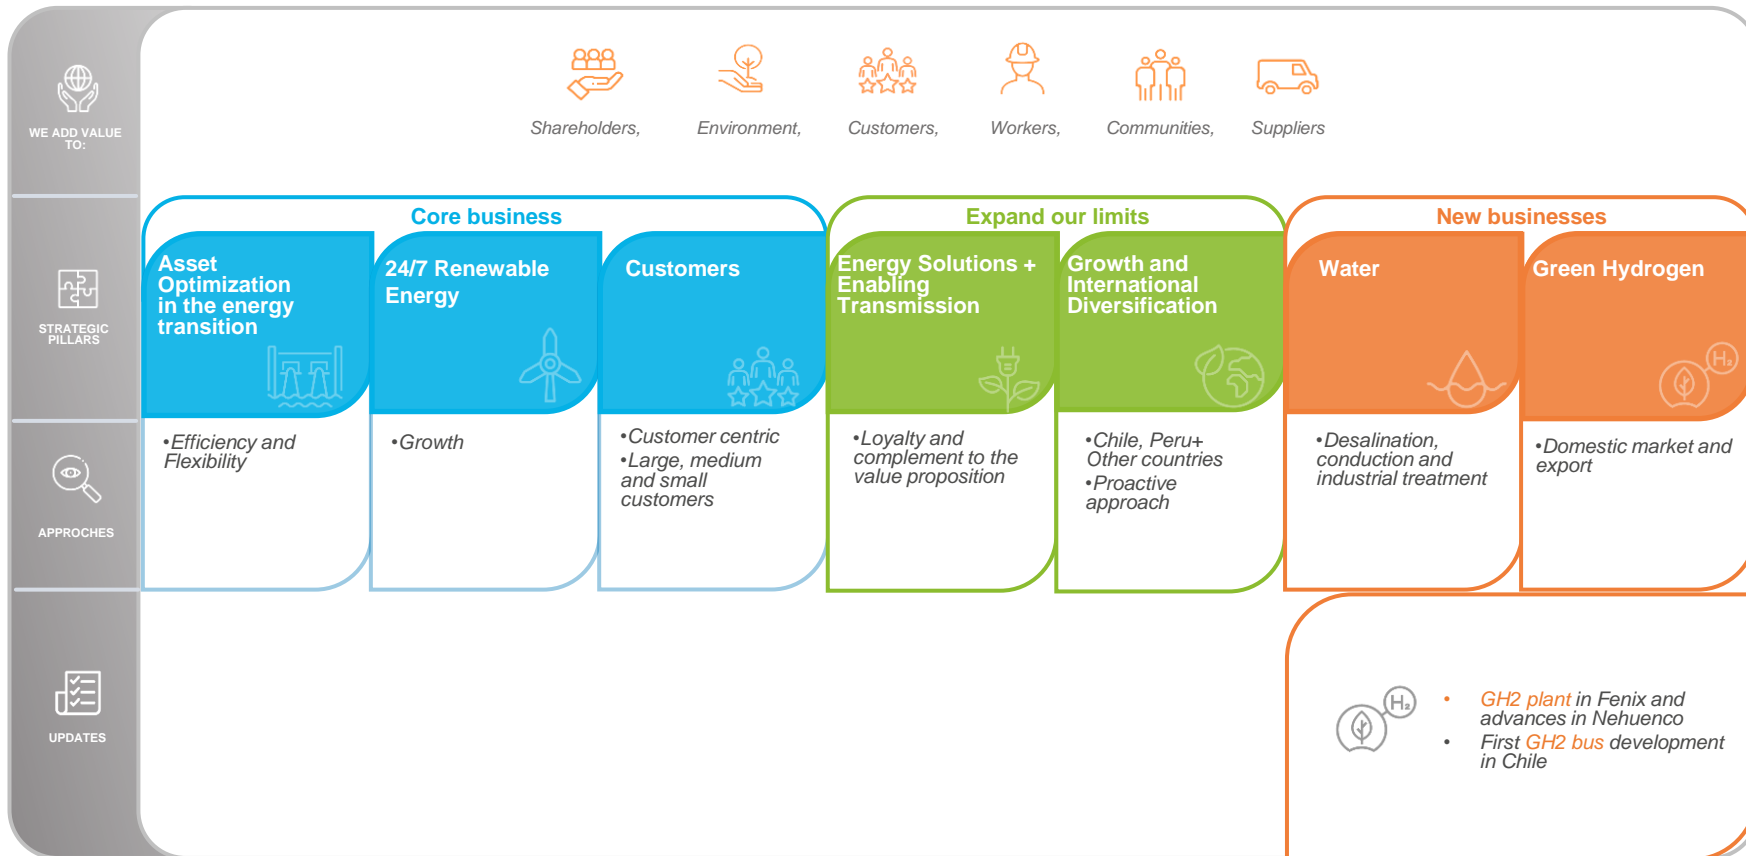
WE ADD VALUE TO:

Shareholders, Environment, Customers, Workers, Communities, Suppliers

STRATEGIC PILLARS

Core business

Asset Optimization in the energy transition

24/7 Renewable Energy

Customers

Expand our limits

Energy Solutions + Enabling Transmission

Growth and International Diversification

New businesses

Water

Green Hydrogen

APPROCHES

•Efficiency and Flexibility

•Growth

•Customer centric
•Large, medium and small customers

•Loyalty and complement to the value proposition

•Chile, Peru+ Other countries
•Proactive approach

•Desalination, conduction and industrial treatment

•Domestic market and export

UPDATES

• GH2 plant in Fenix and advances in Nehuenco
• First GH2 bus development in Chile